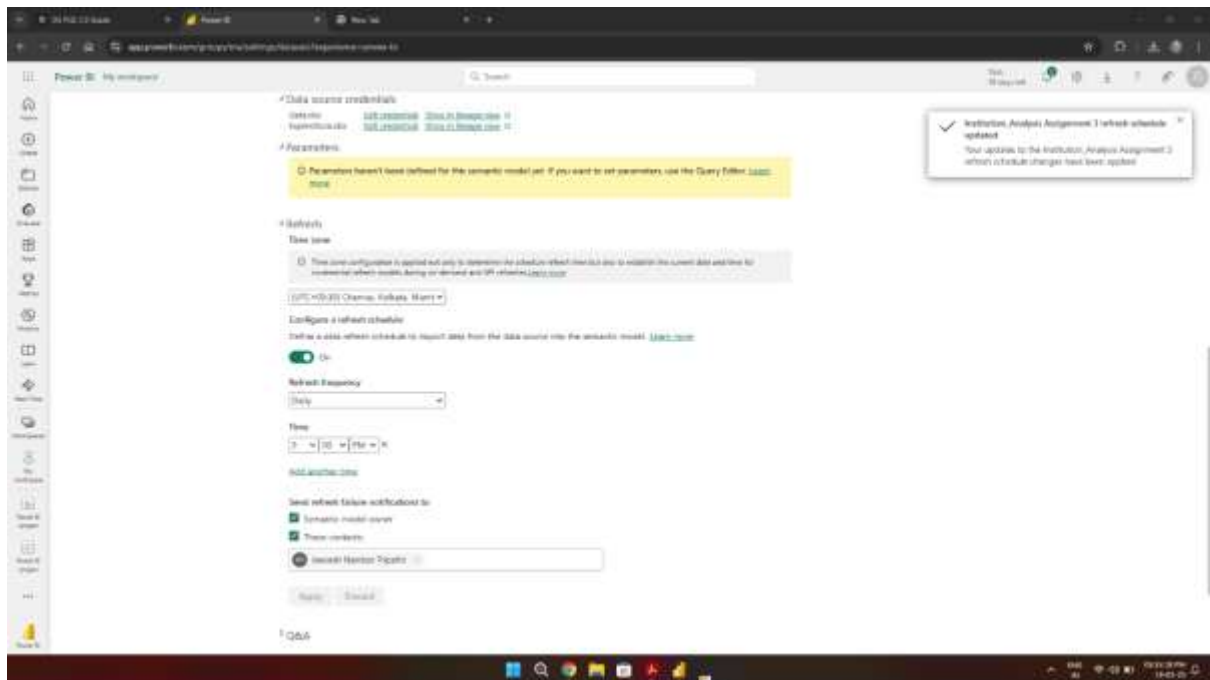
Power BI My workspace

Search

Data source credentials

Edit credentials Show in lineage view

Edit credentials Show in lineage view

Parameters

Parameters haven't been defined for this semantic model yet. If you want to set parameters, use the Query Editor. Learn more

Refresh

Time zone

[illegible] Learn more

(UTC+05:30) Chennai, Kolkata, Mumbai

Configure a refresh schedule

Define a data refresh schedule to import data from the data source into the semantic model. Learn more

On

Refresh frequency

Daily

Time

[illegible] 30 PM

Add another time

Send refresh failure notifications to

Semantic model owner

These contacts

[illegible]

Apply Discard

Q&A

Institution_Analysis Assignment 3 refresh schedule updated

Your updates to the Institution_Analysis Assignment 3 refresh schedule changes have been applied.